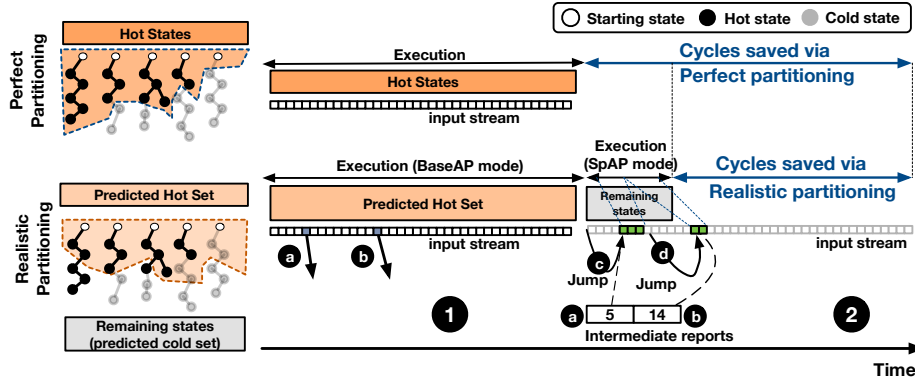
Starting state
Hot state
Cold state

Perfect Partitioning

Hot States

Execution

Hot States

input stream

Cycles saved via
Perfect partitioning

Realistic Partitioning

Predicted Hot Set

Execution (BaseAP mode)

Predicted Hot Set

input stream

a

b

Execution (SpAP mode)

Remaining states

Cycles saved via
Realistic partitioning

input stream

c

d

Jump

Jump

a 5 14 b

Intermediate reports

Remaining states (predicted cold set)

1

2

Time